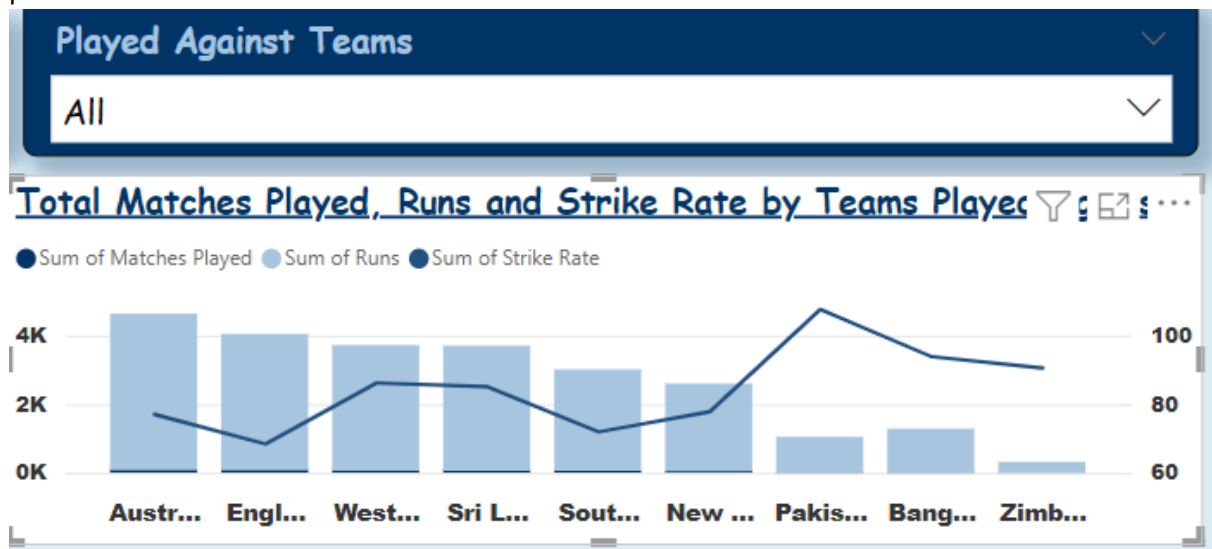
Played Against Teams

All

Total Matches Played, Runs and Strike Rate by Teams Playec

Sum of Matches Played Sum of Runs Sum of Strike Rate

4K
2K
0K

100
80
60

Austr... Engl... West... Sri L... Sout... New ... Pakis... Bang... Zimb...